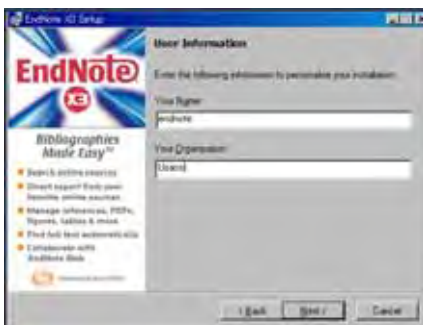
EndNote X3 Setup

User Information

Enter the following information to personalize your installation.

Your Name:

endnote

Your Organization:

Users

EndNote X3

Bibliographies Made Easy™

Search online sources

Direct export from your favorite online sources

Manage references, PDFs, figures, tables & more

Find full text automatically

Collaborate with EndNote Web

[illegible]

< Back

Next >

Cancel